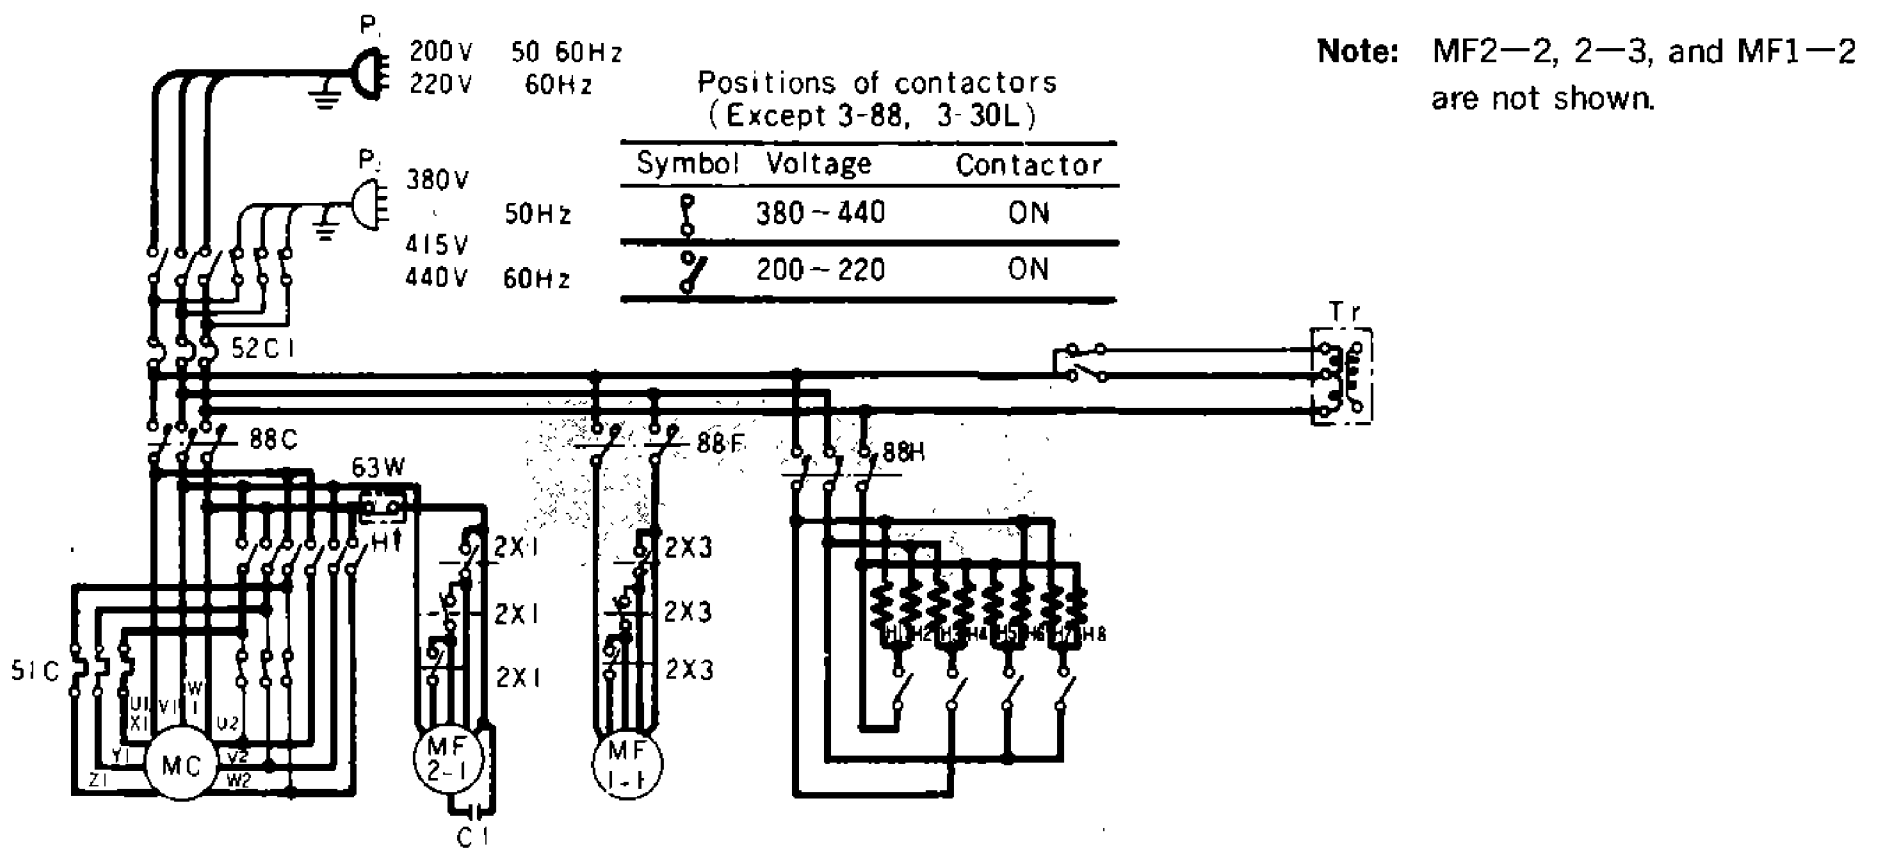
P.
200V 50 60Hz
220V 60Hz

P.
380V
50Hz
415V
440V 60Hz

Positions of contactors
(Except 3-88, 3-30L)

| Symbol | Voltage | Contactor |
|---|---|---|
| | 380~440 | ON |
| | 200~220 | ON |

Note: MF2—2, 2—3, and MF1—2 are not shown.

Tr

52C1
88C
63W
H1
88F
88H
2X1
2X1
2X1
2X3
2X3
2X3
H1 H2 H3 H4 H5 H6 H7 H8
51C
U1 X1
V1
W 1
U2
Y1
V2
Z1
W2
MC
MF 2-1
MF 1-1
C1